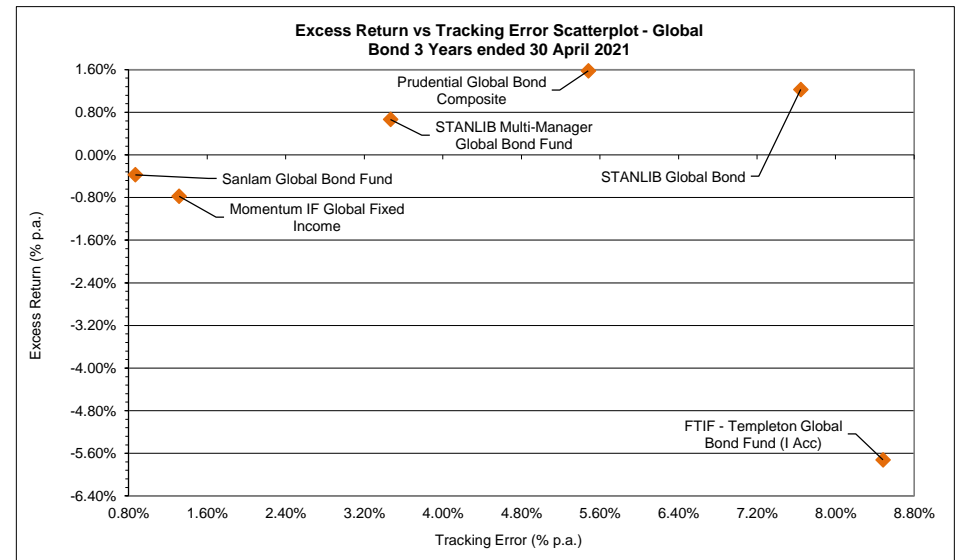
Excess Return vs Tracking Error Scatterplot - Global Bond 3 Years ended 30 April 2021

1.60%
0.80%
0.00%
-0.80%
-1.60%
-2.40%
-3.20%
-4.00%
-4.80%
-5.60%
-6.40%

Excess Return (% p.a.)

Prudential Global Bond Composite
STANLIB Multi-Manager Global Bond Fund
Sanlam Global Bond Fund
Momentum IF Global Fixed Income
STANLIB Global Bond
FTIF - Templeton Global Bond Fund (I Acc)

0.80%
1.60%
2.40%
3.20%
4.00%
4.80%
5.60%
6.40%
7.20%
8.00%
8.80%

Tracking Error (% p.a.)